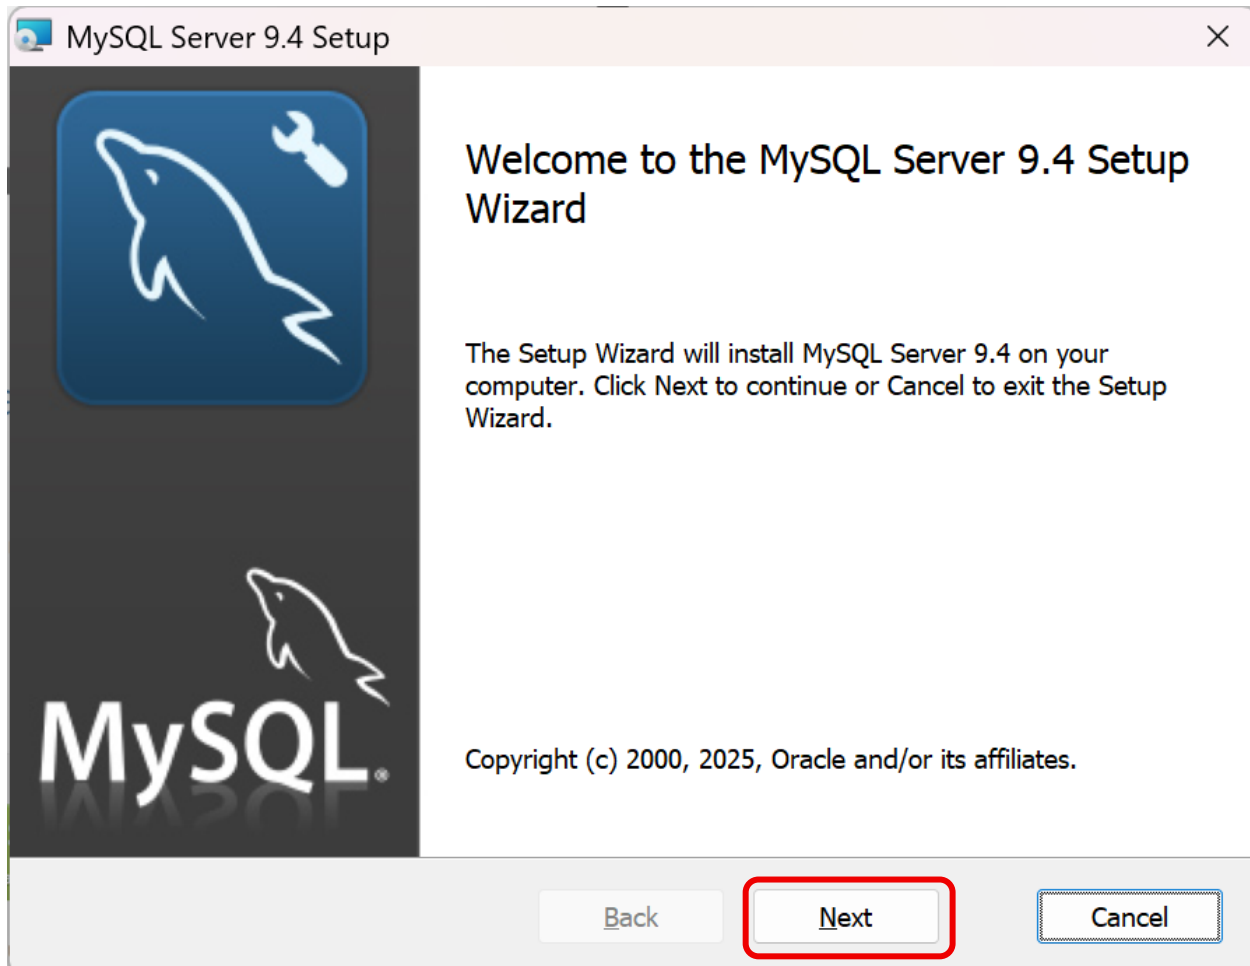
MySQL Server 9.4 Setup

MySQL.

Welcome to the MySQL Server 9.4 Setup Wizard

The Setup Wizard will install MySQL Server 9.4 on your computer. Click Next to continue or Cancel to exit the Setup Wizard.

Copyright (c) 2000, 2025, Oracle and/or its affiliates.

Back

Next

Cancel